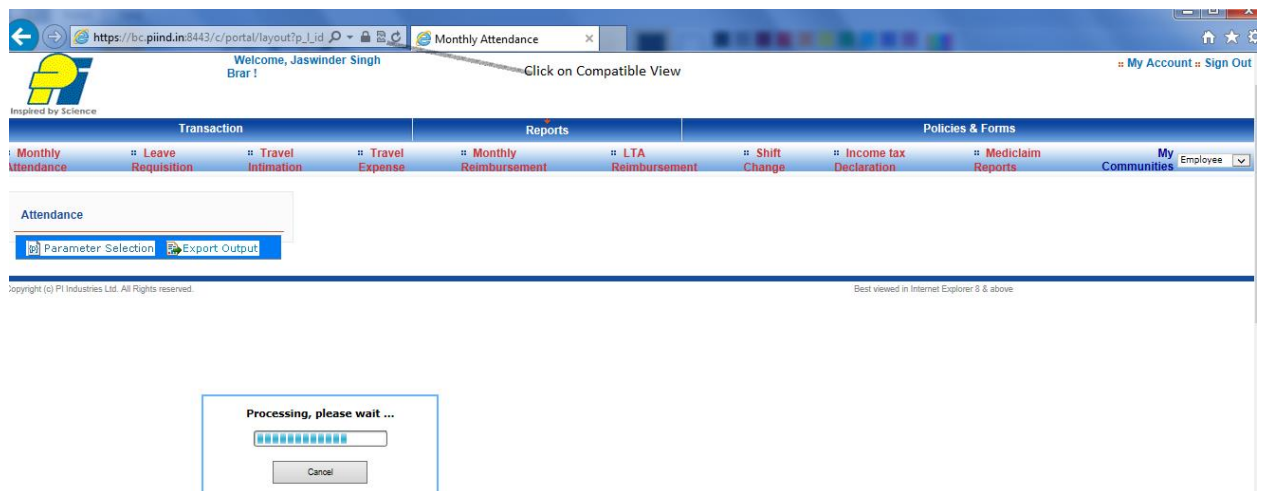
https://bc.piind.in:8443/c/portal/layout?p_l_id

Monthly Attendance

Welcome, Jaswinder Singh Brar !

Click on Compatible View

:: My Account :: Sign Out

Inspired by Science

Transaction

Reports

Policies & Forms

:: Monthly Attendance

:: Leave Requisition

:: Travel Intimation

:: Travel Expense

:: Monthly Reimbursement

:: LTA Reimbursement

:: Shift Change

:: Income tax Declaration

:: Mediclaim Reports

My Communities

Employee

Attendance

Parameter Selection

Export Output

Copyright (c) PI Industries Ltd. All Rights reserved.

Best viewed in Internet Explorer 8 & above

Processing, please wait ...

Cancel